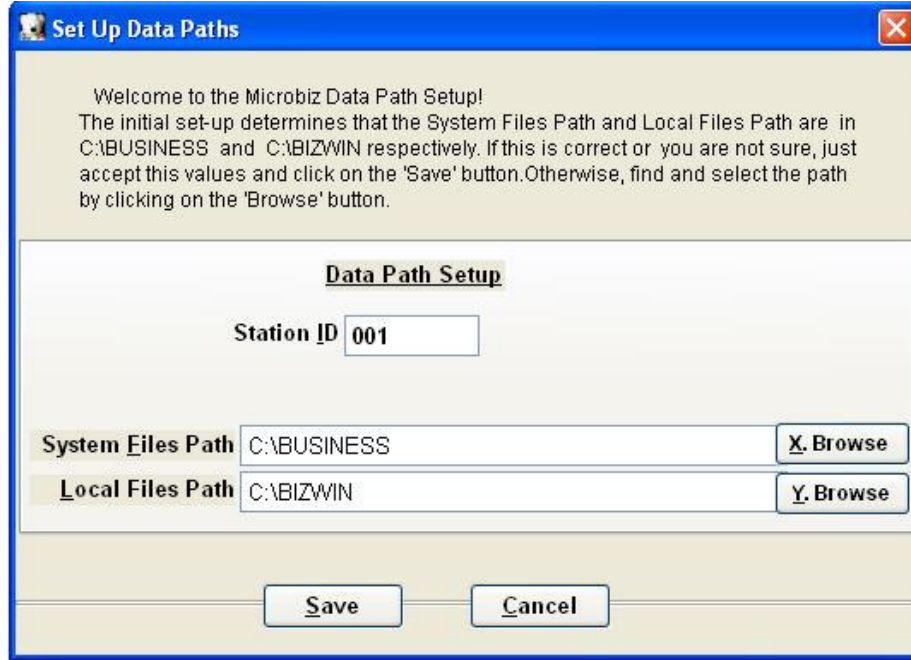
Set Up Data Paths

Welcome to the Microbiz Data Path Setup!
The initial set-up determines that the System Files Path and Local Files Path are in C:\BUSINESS and C:\BIZWIN respectively. If this is correct or you are not sure, just accept this values and click on the 'Save' button.Otherwise, find and select the path by clicking on the 'Browse' button.

Data Path Setup

Station ID 001

System Files Path C:\BUSINESS X. Browse

Local Files Path C:\BIZWIN Y. Browse

Save Cancel